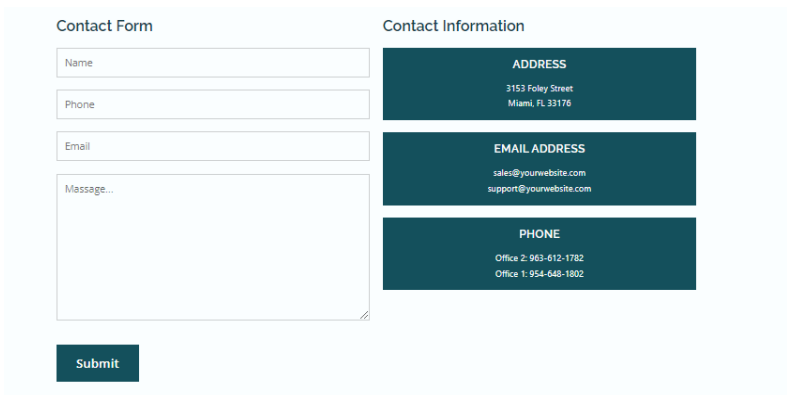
Contact Form

Name

Phone

Email

Massage...

Submit

Contact Information

ADDRESS

3153 Foley Street
Miami, FL 33176

EMAIL ADDRESS

sales@yourwebsite.com
support@yourwebsite.com

PHONE

Office 2: 963-612-1782
Office 1: 954-648-1802